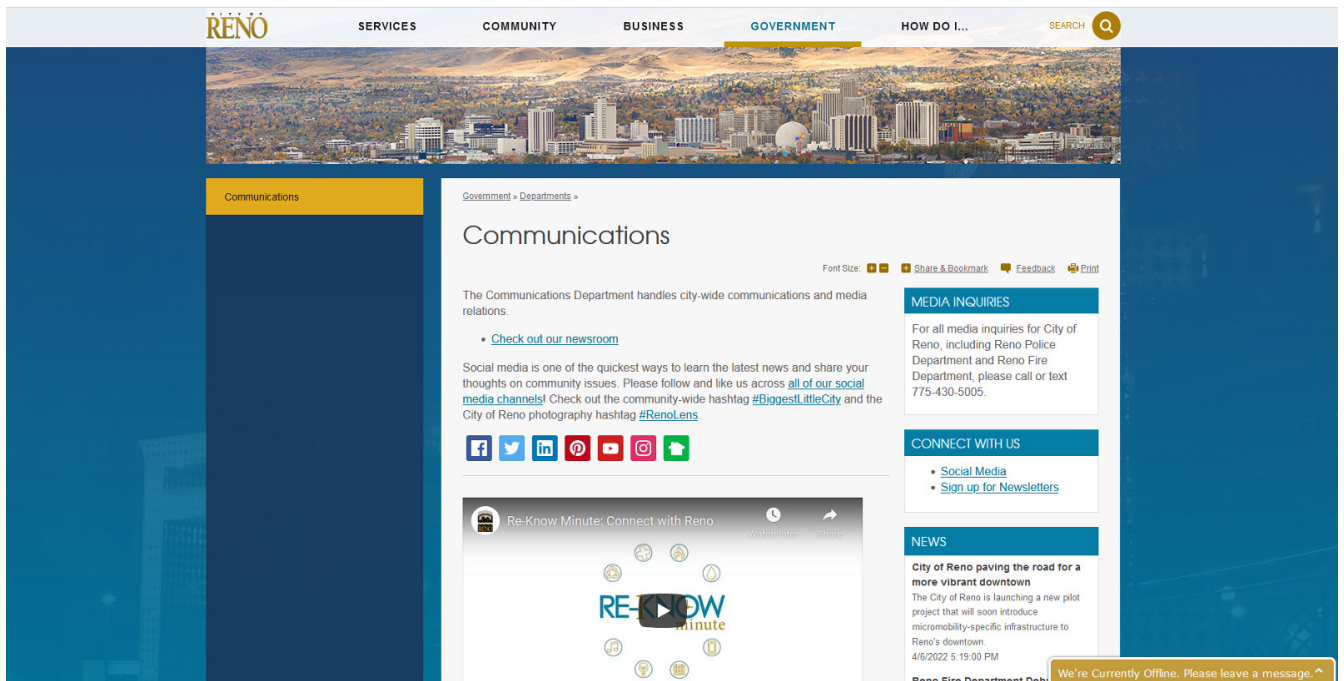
RENO

SERVICES COMMUNITY BUSINESS GOVERNMENT HOW DO I... SEARCH

Communications

Government » Departments »

Communications

Font Size: Share & Bookmark Feedback Print

The Communications Department handles city-wide communications and media relations.

- Check out our newsroom

Social media is one of the quickest ways to learn the latest news and share your thoughts on community issues. Please follow and like us across all of our social media channels! Check out the community-wide hashtag #BiggestLittleCity and the City of Reno photography hashtag #RenoLens.

Re-Know Minute: Connect with Reno

Watch later Share

RE-KNOW minute

MEDIA INQUIRIES

For all media inquiries for City of Reno, including Reno Police Department and Reno Fire Department, please call or text 775-430-5005.

CONNECT WITH US

- Social Media
- Sign up for Newsletters

NEWS

City of Reno paving the road for a more vibrant downtown

The City of Reno is launching a new pilot project that will soon introduce micromobility-specific infrastructure to Reno's downtown.

4/6/2022 5:19:00 PM

Reno Fire Department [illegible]

We're Currently Offline. Please leave a message.